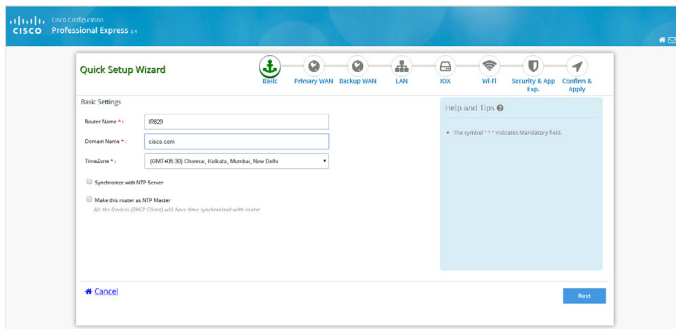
CISCO Cisco Configuration Professional Express 3.4

Quick Setup Wizard

Basic
Primary WAN
Backup WAN
LAN
IOX
Wi-Fi
Security & App Exp.
Confirm & Apply

Basic Settings

Router Name * : IR829

Domain Name * : cisco.com

TimeZone * : (GMT+05:30) Chennai, Kolkata, Mumbai, New Delhi

Synchronize with NTP Server

Make this router as NTP Master
All the Devices (DHCP Client) will have time synchronized with router

Help and Tips

• The symbol " * " indicates Mandatory field.

Cancel

Next